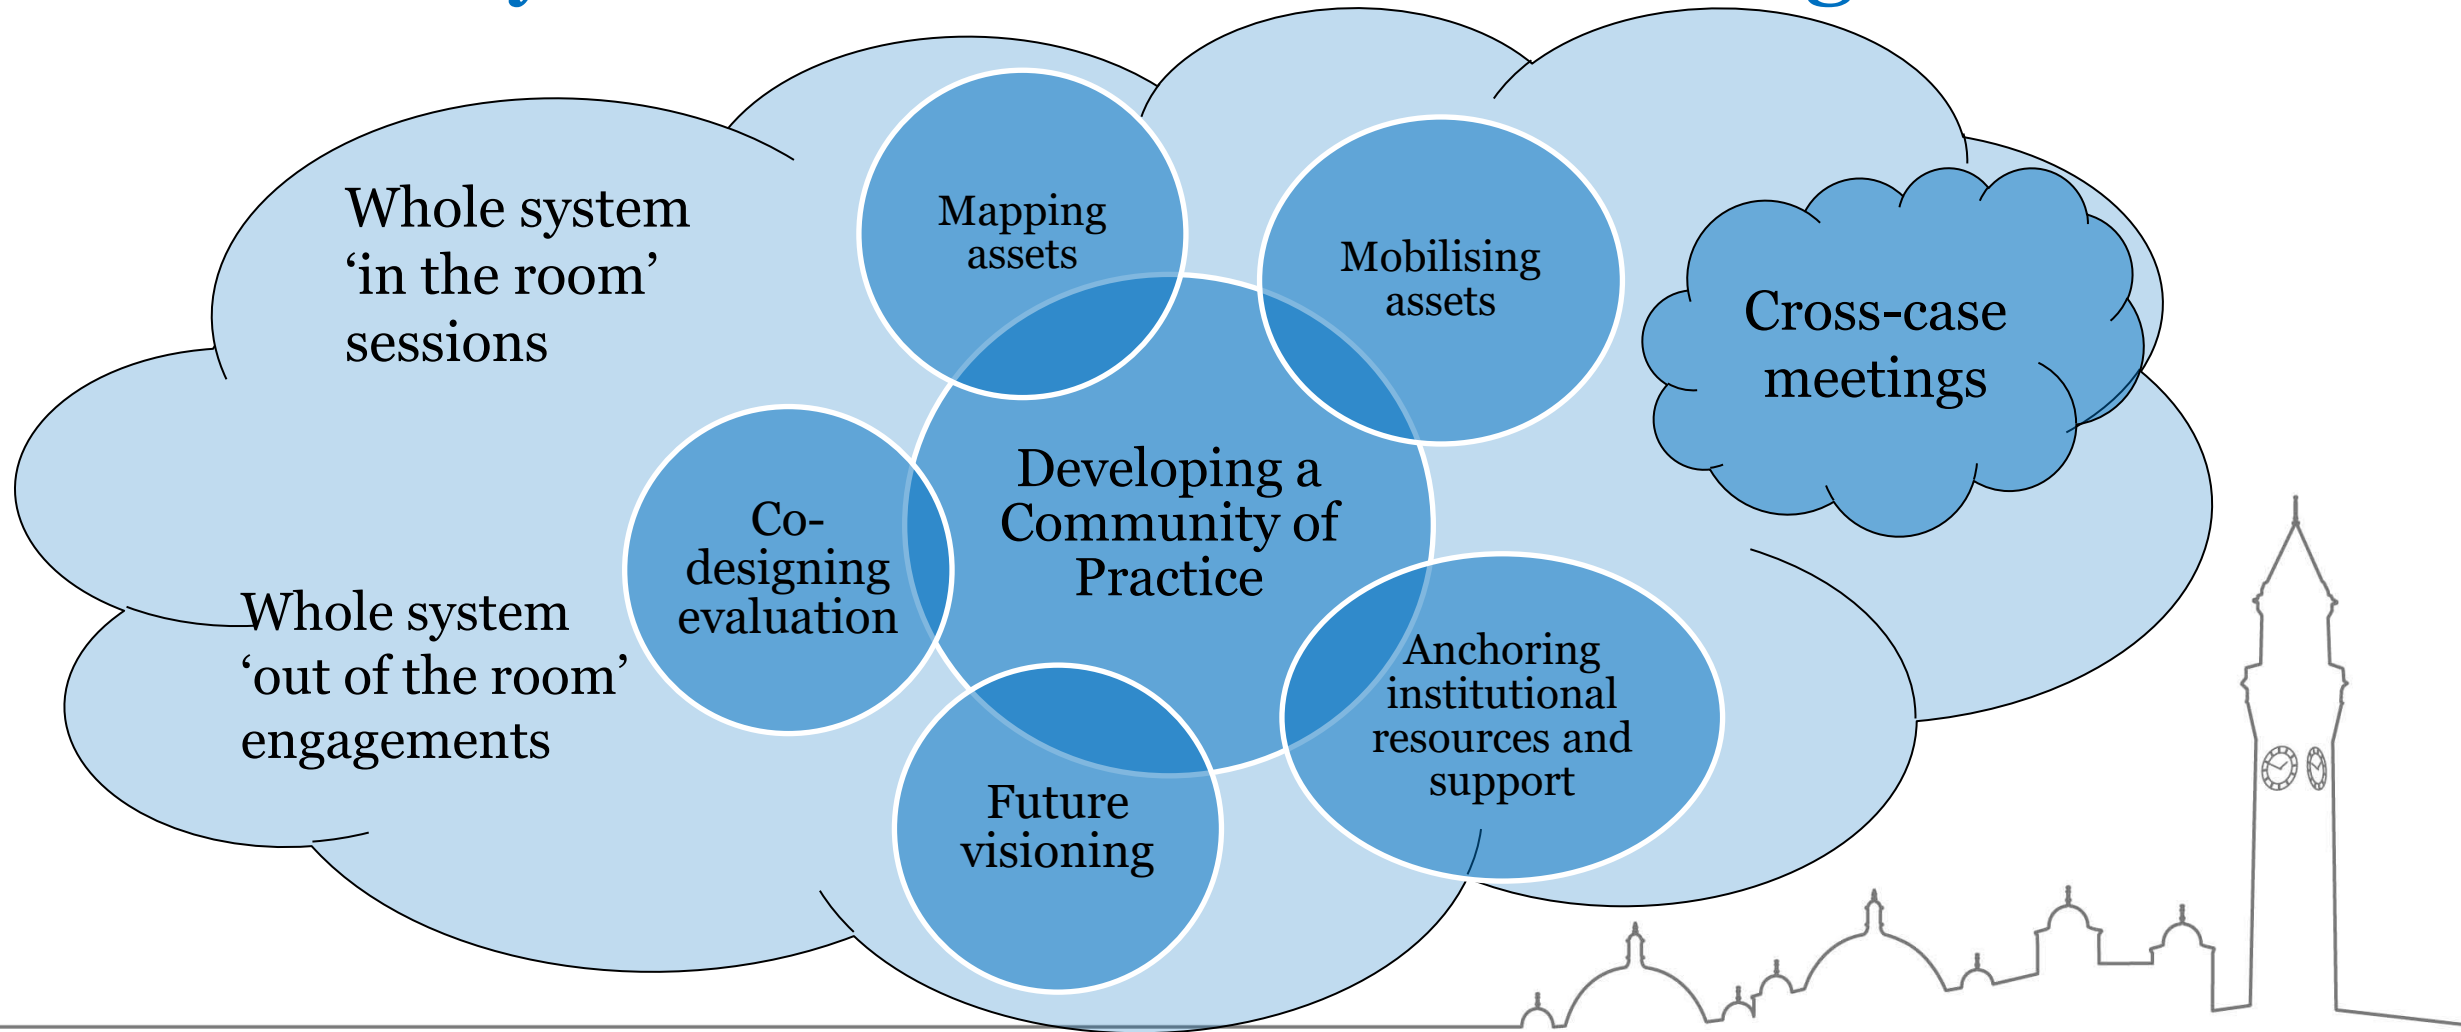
Whole system 'in the room' sessions

Mapping assets

Mobilising assets

Cross-case meetings

Co-designing evaluation

Developing a Community of Practice

Whole system 'out of the room' engagements

Anchoring institutional resources and support

Future visioning